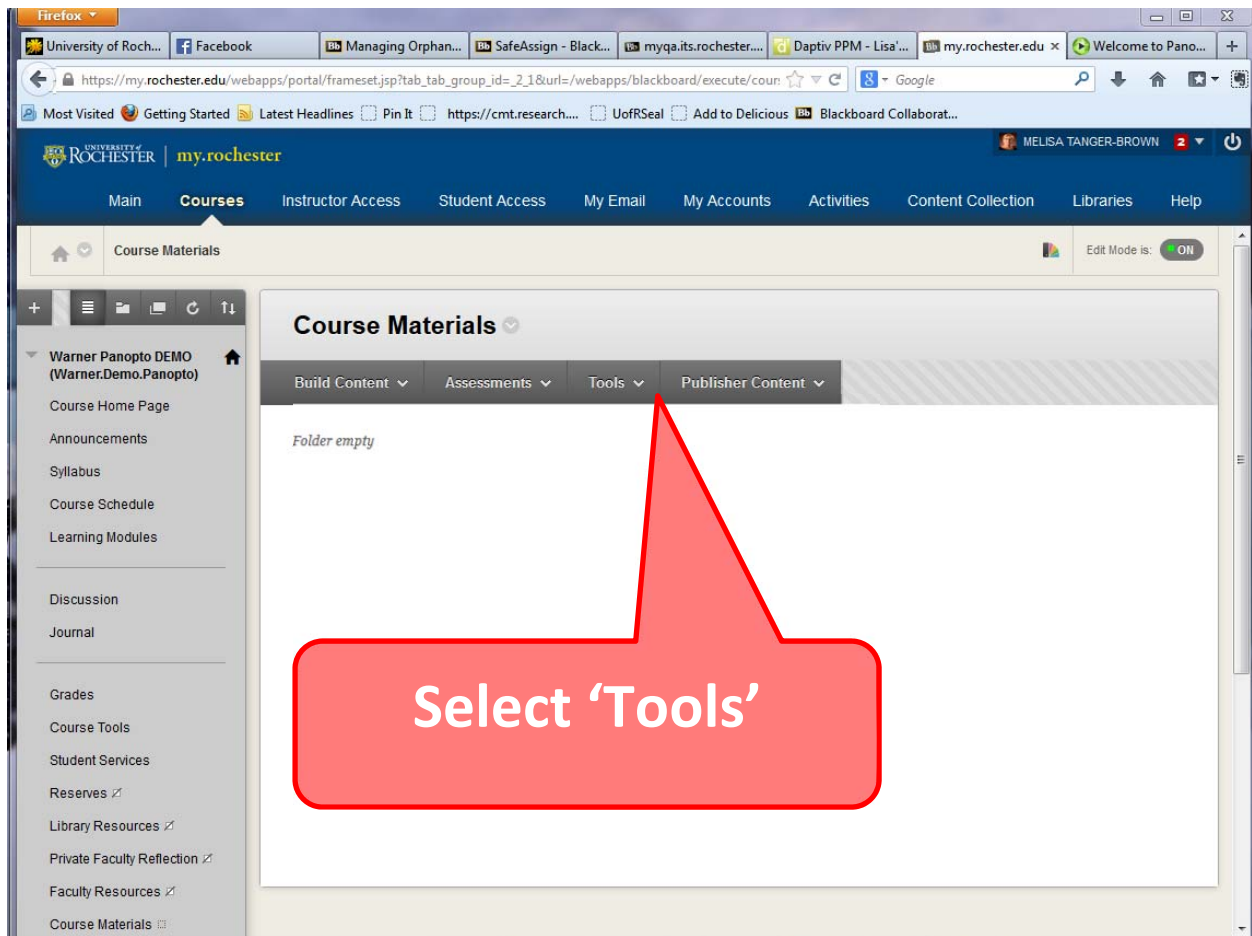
Firefox

University of Roch... | Facebook | Managing Orphan... | SafeAssign - Black... | myqa.its.rochester.... | Daptiv PPM - Lisa'... | my.rochester.edu × | Welcome to Pano... | +

https://my.rochester.edu/webapps/portal/frameset.jsp?tab_tab_group_id=_2_1&url=/webapps/blackboard/execute/cour

Google

Most Visited | Getting Started | Latest Headlines | Pin It | https://cmt.research.... | UofRSeal | Add to Delicious | Blackboard Collaborat...

UNIVERSITY of ROCHESTER | my.rochester

MELISA TANGER-BROWN 2

Main | Courses | Instructor Access | Student Access | My Email | My Accounts | Activities | Content Collection | Libraries | Help

Course Materials

Edit Mode is: ON

Warner Panopto DEMO (Warner.Demo.Panopto)

Course Home Page
Announcements
Syllabus
Course Schedule
Learning Modules

Discussion
Journal

Grades
Course Tools
Student Services
Reserves
Library Resources
Private Faculty Reflection
Faculty Resources
Course Materials

Course Materials

Build Content | Assessments | Tools | Publisher Content

Folder empty

Select 'Tools'